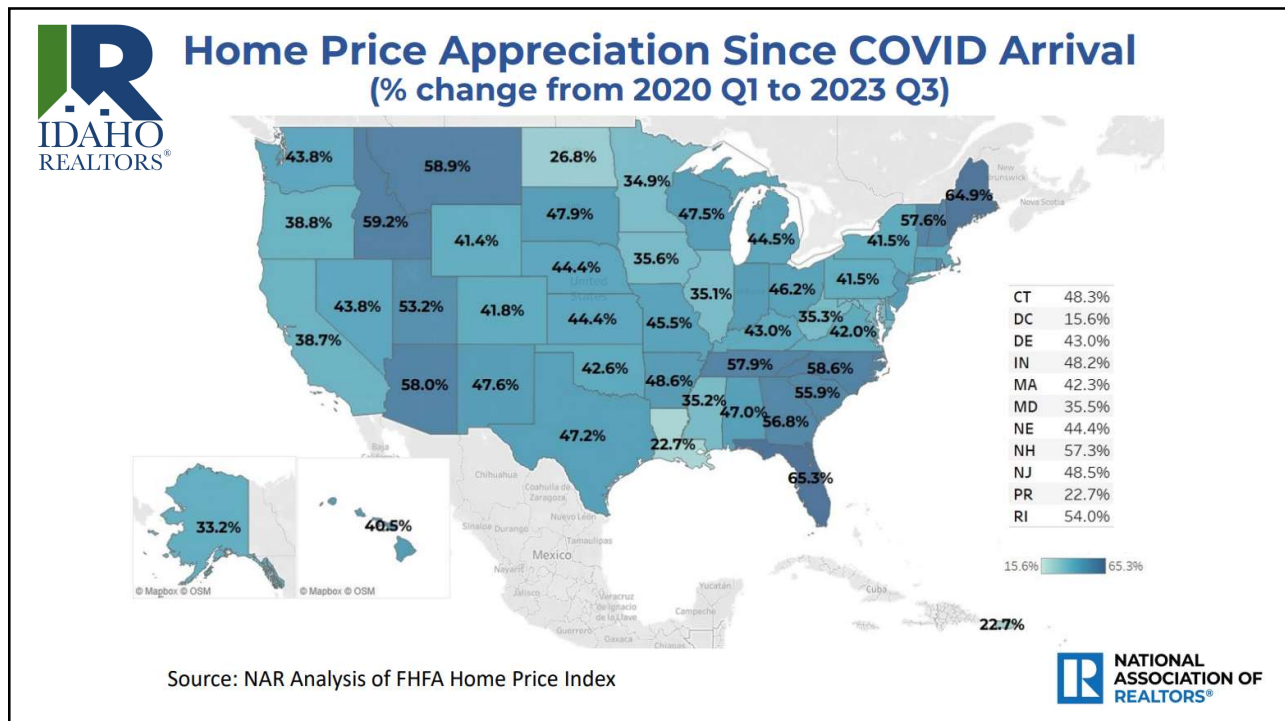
IDAHO REALTORS®

Home Price Appreciation Since COVID Arrival
(% change from 2020 Q1 to 2023 Q3)

43.8%
58.9%
26.8%
34.9%
38.8%
59.2%
41.4%
47.9%
47.5%
44.5%
64.9%
57.6%
41.5%
44.4%
35.6%
41.5%
43.8%
53.2%
41.8%
44.4%
45.5%
35.1%
46.2%
35.3%
43.0%
42.0%
38.7%
58.0%
47.6%
42.6%
48.6%
57.9%
58.6%
55.9%
35.2%
47.0%
56.8%
47.2%
22.7%
65.3%
33.2%
40.5%
22.7%

New Brunswick
Nova Scotia
United States
Baja California
Chihuahua
Coahuila de Zaragoza
Nuevo León
Sinaloa
Durango
Tamaulipas
Mexico
Jalisco
Veracruz de Ignacio de la Llave
Guerrero
Oaxaca
Chiapas
Yucatán
Campeche
Cuba

| CT | 48.3% |
|---|---|
| DC | 15.6% |
| DE | 43.0% |
| IN | 48.2% |
| MA | 42.3% |
| MD | 35.5% |
| NE | 44.4% |
| NH | 57.3% |
| NJ | 48.5% |
| PR | 22.7% |
| RI | 54.0% |

15.6% 65.3%

© Mapbox © OSM
© Mapbox © OSM

Source: NAR Analysis of FHFA Home Price Index

NATIONAL ASSOCIATION OF REALTORS®